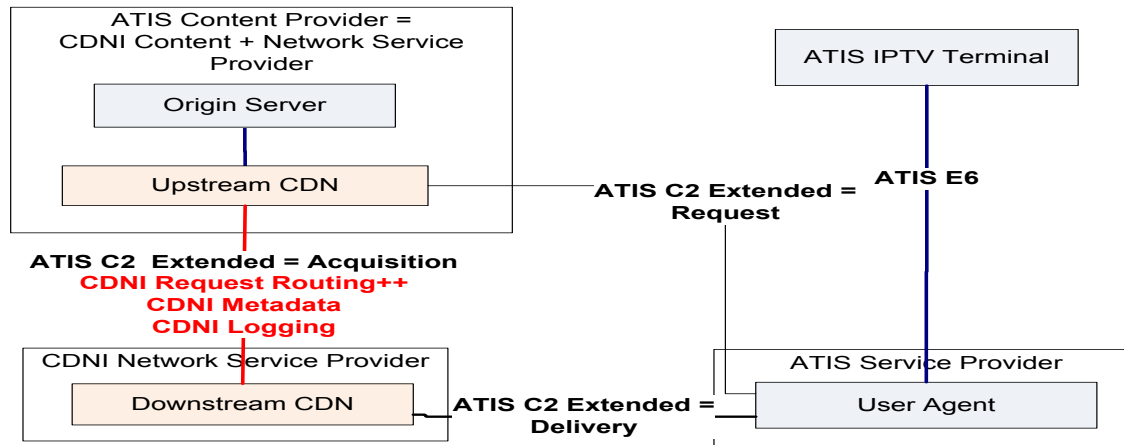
ATIS Content Provider = CDNI Content + Network Service Provider

Origin Server

Upstream CDN

ATIS IPTV Terminal

ATIS C2 Extended = Request

ATIS E6

ATIS C2 Extended = Acquisition
CDNI Request Routing++
CDNI Metadata
CDNI Logging

CDNI Network Service Provider

Downstream CDN

ATIS C2 Extended = Delivery

ATIS Service Provider

User Agent